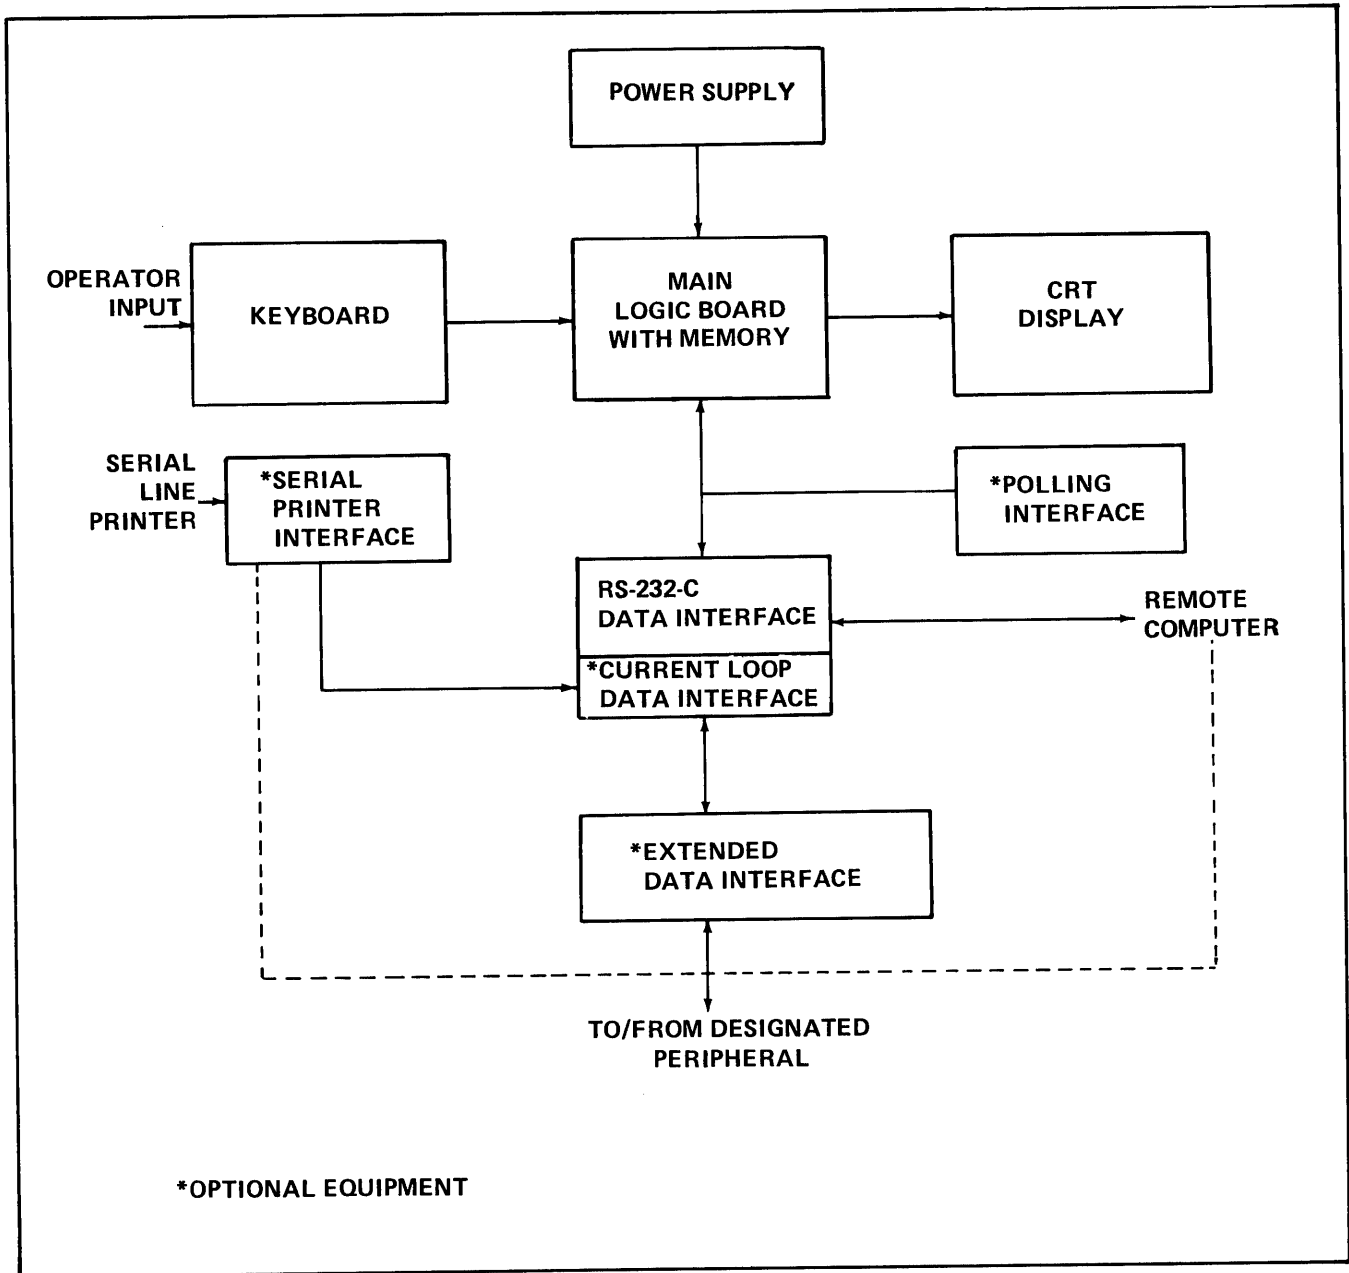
POWER SUPPLY

OPERATOR INPUT

KEYBOARD

MAIN LOGIC BOARD WITH MEMORY

CRT DISPLAY

SERIAL LINE PRINTER

*SERIAL PRINTER INTERFACE

*POLLING INTERFACE

RS-232-C DATA INTERFACE

*CURRENT LOOP DATA INTERFACE

REMOTE COMPUTER

*EXTENDED DATA INTERFACE

TO/FROM DESIGNATED PERIPHERAL

*OPTIONAL EQUIPMENT